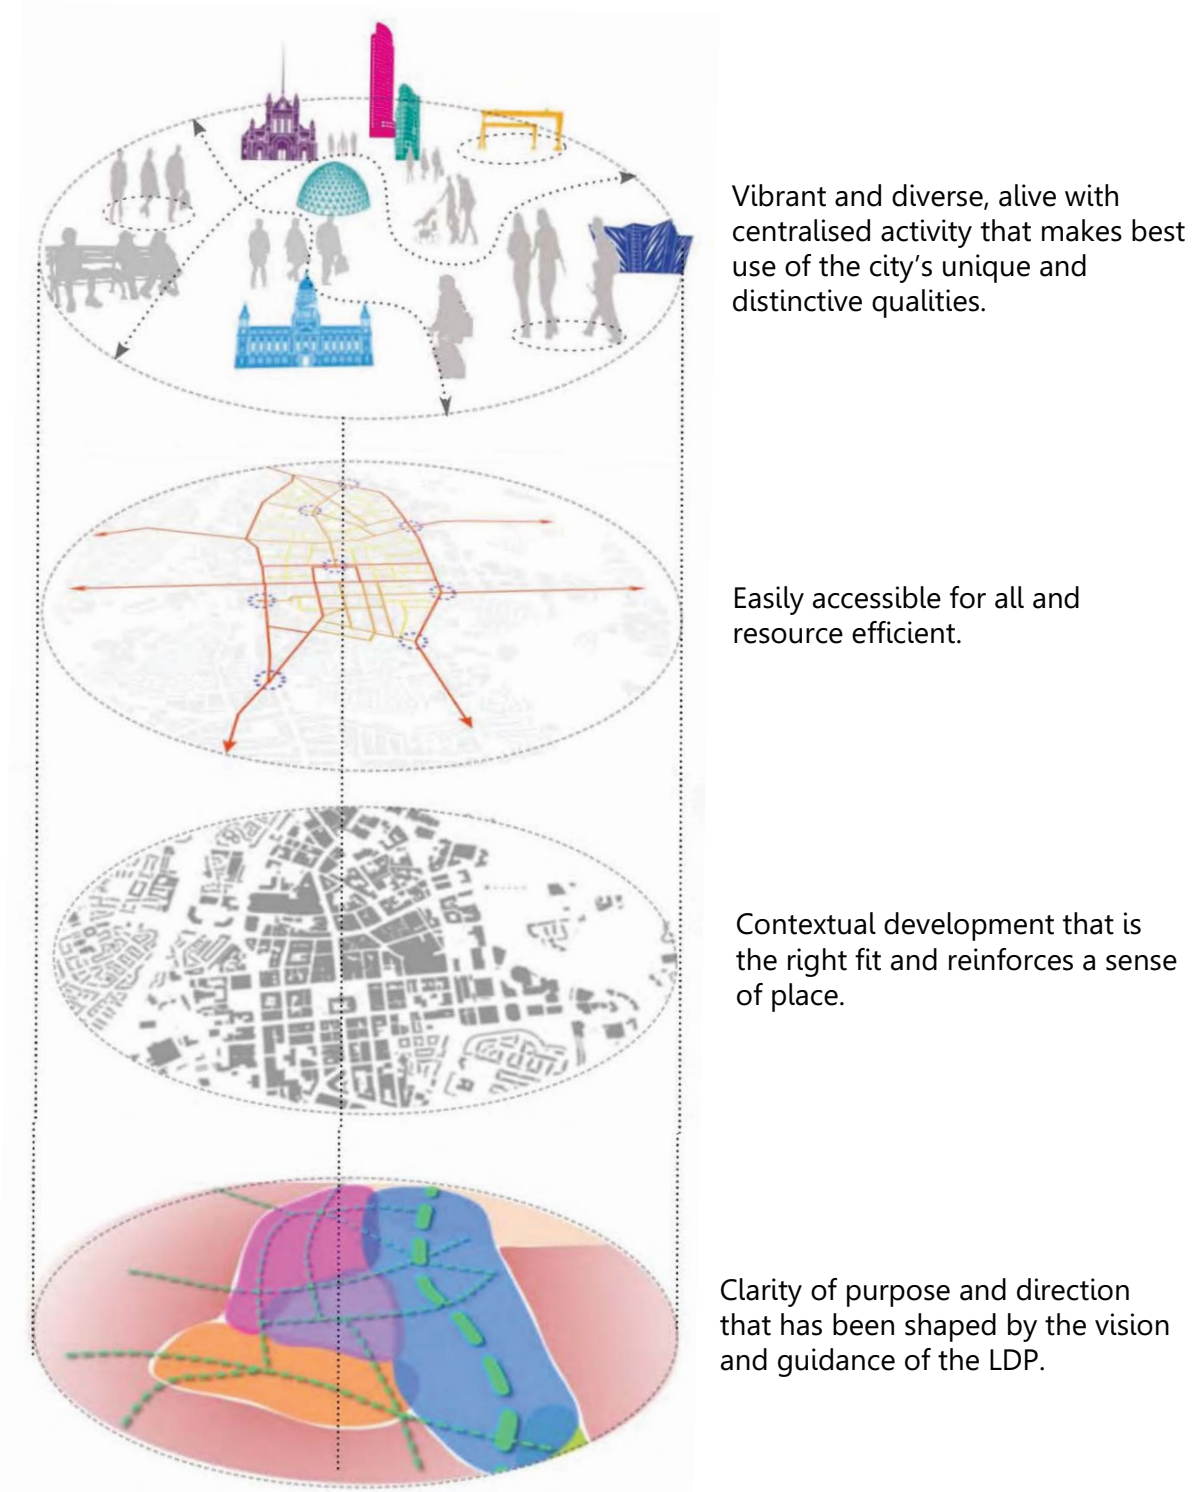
Vibrant and diverse, alive with centralised activity that makes best use of the city’s unique and distinctive qualities.

Easily accessible for all and resource efficient.

Contextual development that is the right fit and reinforces a sense of place.

Clarity of purpose and direction that has been shaped by the vision and guidance of the LDP.